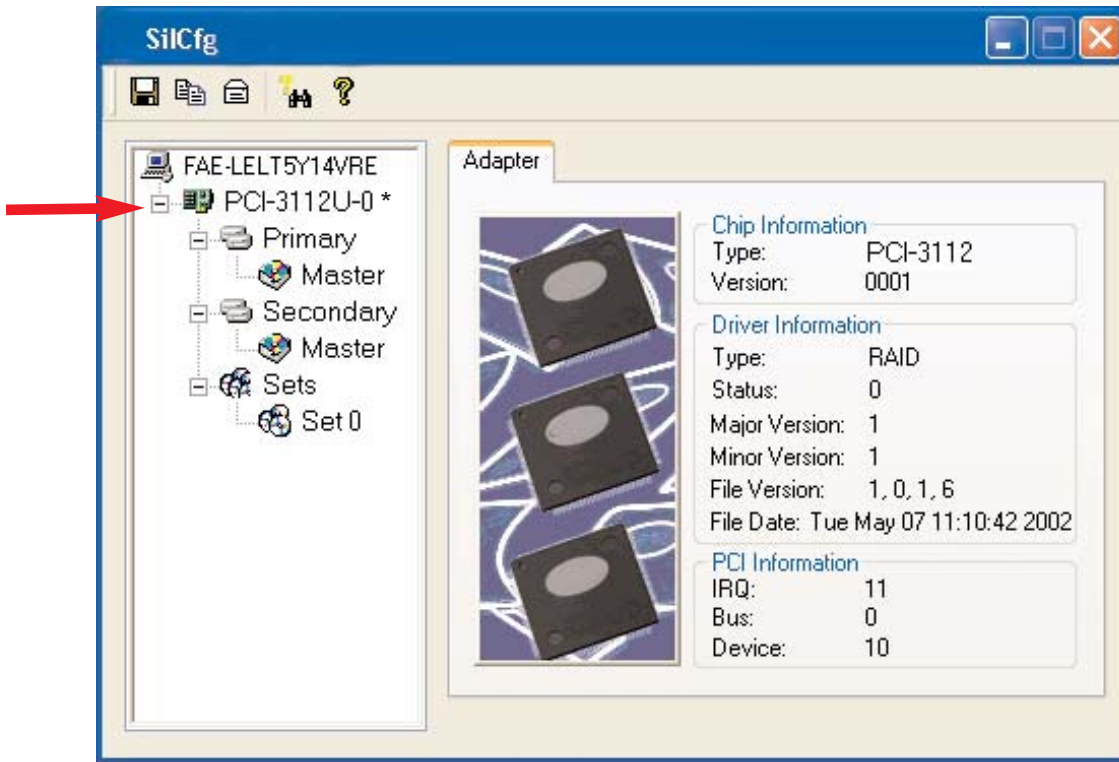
SilCfg

FAE-LELT5Y14VRE
PCI-3112U-0 *
Primary
Master
Secondary
Master
Sets
Set 0

Adapter

Chip Information
Type: PCI-3112
Version: 0001

Driver Information
Type: RAID
Status: 0
Major Version: 1
Minor Version: 1
File Version: 1, 0, 1, 6
File Date: Tue May 07 11:10:42 2002

PCI Information
IRQ: 11
Bus: 0
Device: 10